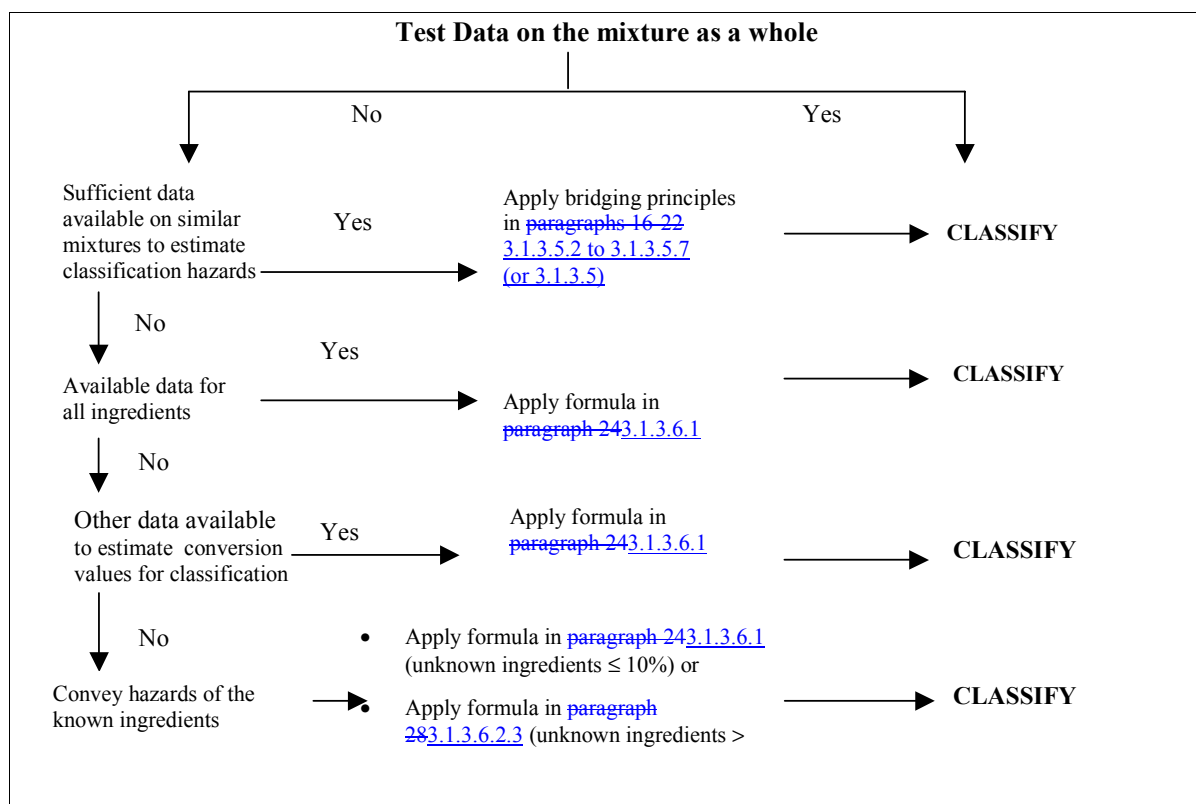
**Test Data on the mixture as a whole**

No

Yes

Sufficient data available on similar mixtures to estimate classification hazards

Yes

Apply bridging principles in ~~paragraphs 16-22~~ 3.1.3.5.2 to 3.1.3.5.7 (or 3.1.3.5)

**CLASSIFY**

No

Yes

Available data for all ingredients

Apply formula in ~~paragraph 24~~3.1.3.6.1

**CLASSIFY**

No

Other data available to estimate conversion values for classification

Yes

Apply formula in ~~paragraph 24~~3.1.3.6.1

**CLASSIFY**

No

• Apply formula in ~~paragraph 24~~3.1.3.6.1 (unknown ingredients ≤ 10%) or

Convey hazards of the known ingredients

• Apply formula in ~~paragraph 28~~3.1.3.6.2.3 (unknown ingredients >

**CLASSIFY**